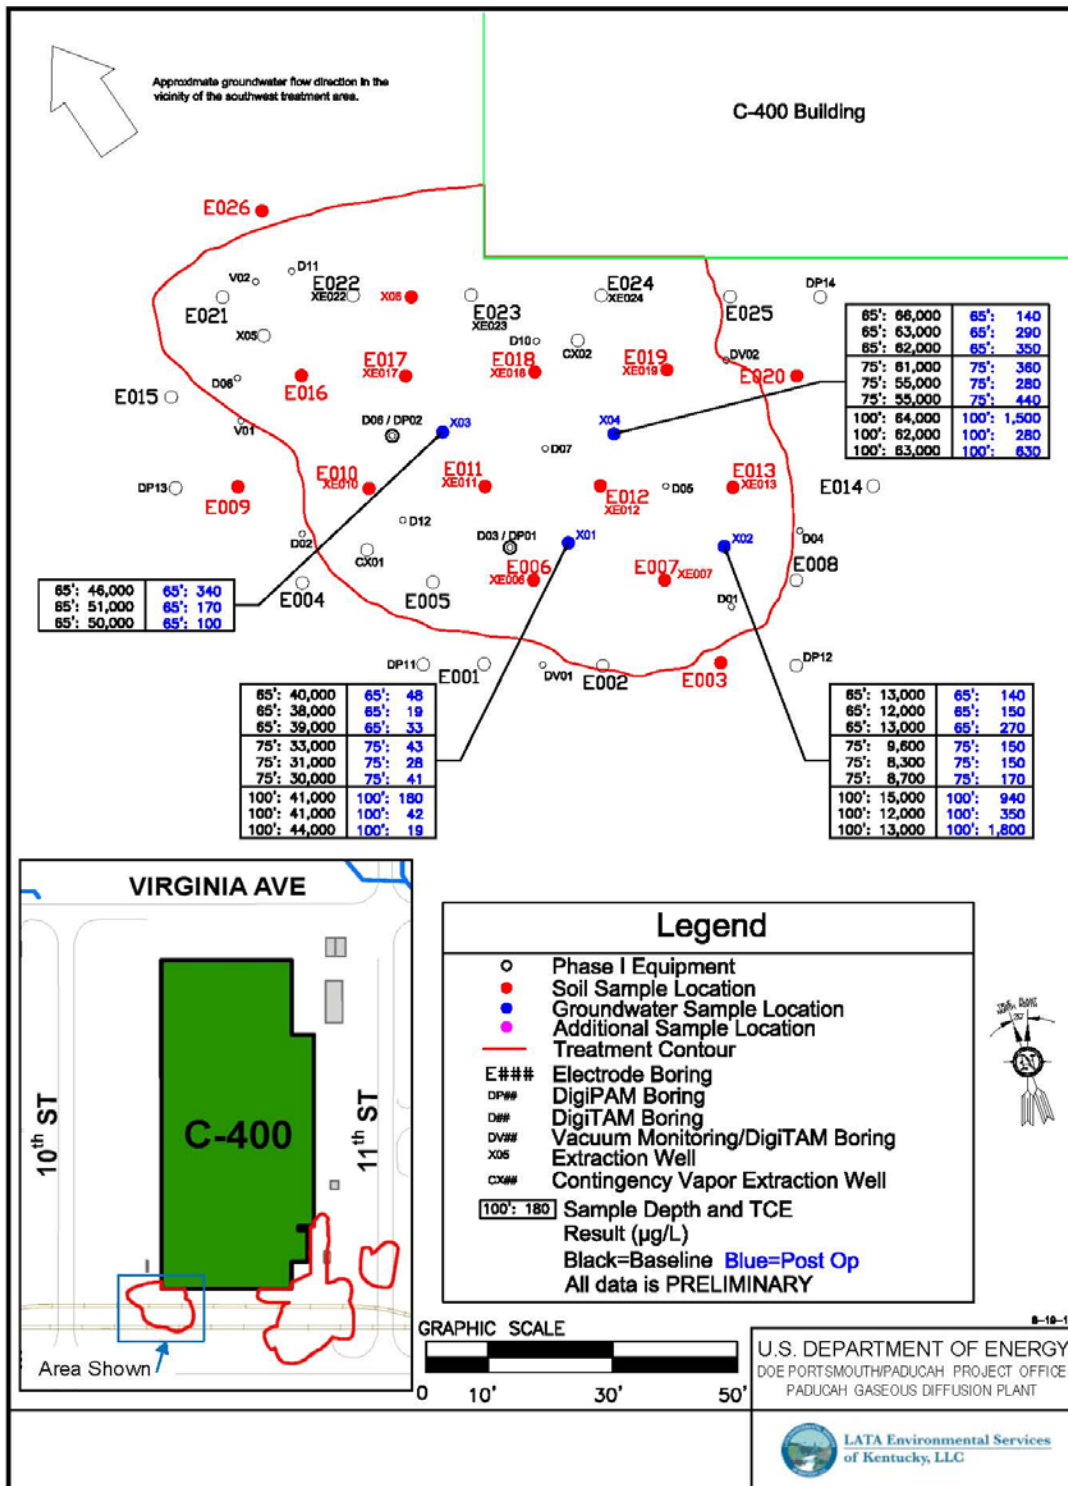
Approximate groundwater flow direction in the vicinity of the southwest treatment area.

C-400 Building

E026
V02 D11 E022 XE022 X06 E023 XE023 E024 XE024 DP14 E025
E021 X05 D10 CX02 E017 XE017 E018 XE018 E019 XE019 DV02 E020
E015 D08 E016
V01 D06 / DP02 X03 X04
D07
DP13 E009 E010 XE010 E011 XE011 E012 XE012 D05 E013 XE013 E014
D12
D02 D03 / DP01 X01 X02 D04
CX01 E006 XE006 E007 XE007 E008
E004 E005 D01
DP11 E001 DV01 E002 E003 DP12

| 65': 66,000 | 65': 140 |
|---|---|
| 65': 63,000 | 65': 290 |
| 65': 62,000 | 65': 350 |
| 75': 61,000 | 75': 360 |
| 75': 55,000 | 75': 280 |
| 75': 55,000 | 75': 440 |
| 100': 64,000 | 100': 1,500 |
| 100': 62,000 | 100': 280 |
| 100': 63,000 | 100': 630 |

| 65': 46,000 | 65': 340 |
|---|---|
| 65': 51,000 | 65': 170 |
| 65': 50,000 | 65': 100 |

| 65': 40,000 | 65': 48 |
|---|---|
| 65': 38,000 | 65': 19 |
| 65': 39,000 | 65': 33 |
| 75': 33,000 | 75': 43 |
| 75': 31,000 | 75': 28 |
| 75': 30,000 | 75': 41 |
| 100': 41,000 | 100': 180 |
| 100': 41,000 | 100': 42 |
| 100': 44,000 | 100': 19 |

| 65': 13,000 | 65': 140 |
|---|---|
| 65': 12,000 | 65': 150 |
| 65': 13,000 | 65': 270 |
| 75': 9,600 | 75': 150 |
| 75': 8,300 | 75': 150 |
| 75': 8,700 | 75': 170 |
| 100': 15,000 | 100': 940 |
| 100': 12,000 | 100': 350 |
| 100': 13,000 | 100': 1,800 |

VIRGINIA AVE
$10^{th}$ ST
C-400
$11^{th}$ ST
Area Shown

Legend
Phase I Equipment
Soil Sample Location
Groundwater Sample Location
Additional Sample Location
Treatment Contour
E### Electrode Boring
DP## DigiPAM Boring
D## DigiTAM Boring
DV## Vacuum Monitoring/DigiTAM Boring
X05 Extraction Well
CX## Contingency Vapor Extraction Well
100': 180 Sample Depth and TCE Result (µg/L)
Black=Baseline Blue=Post Op
All data is PRELIMINARY

N

GRAPHIC SCALE
0 10' 30' 50'

U.S. DEPARTMENT OF ENERGY
DOE PORTSMOUTH/PADUCAH PROJECT OFFICE
PADUCAH GASEOUS DIFFUSION PLANT

LATA Environmental Services of Kentucky, LLC